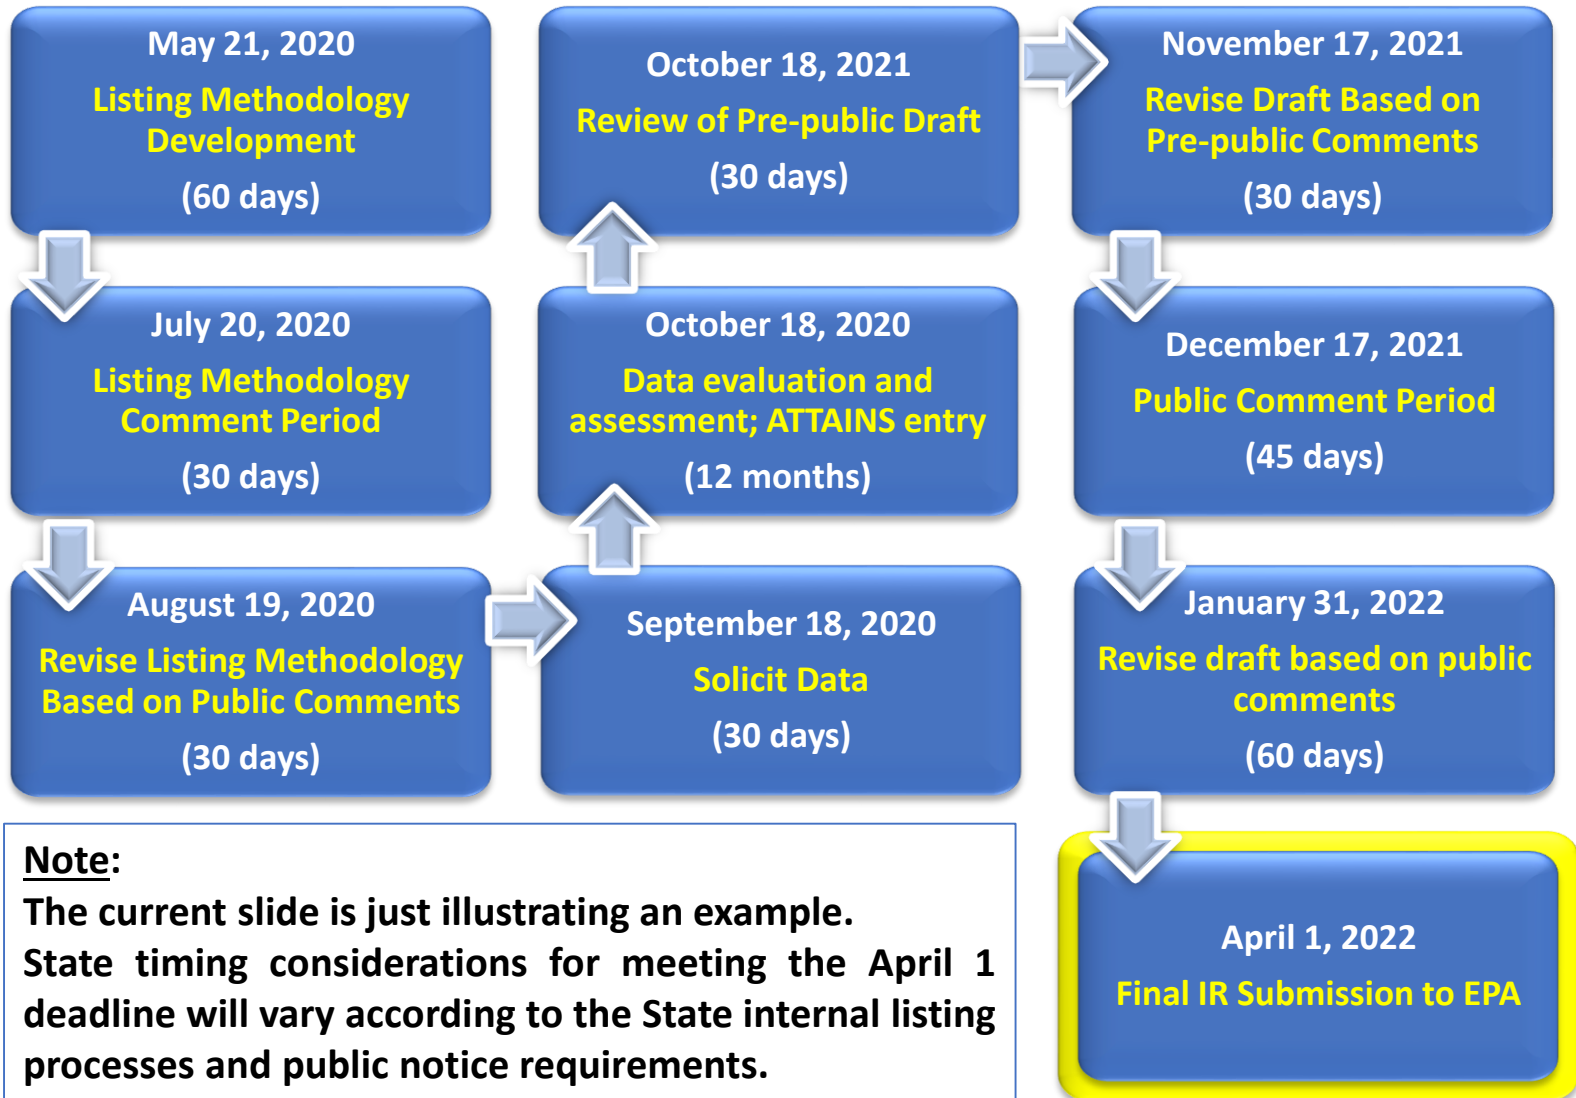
May 21, 2020
Listing Methodology Development
(60 days)

July 20, 2020
Listing Methodology Comment Period
(30 days)

August 19, 2020
Revise Listing Methodology Based on Public Comments
(30 days)

September 18, 2020
Solicit Data
(30 days)

October 18, 2020
Data evaluation and assessment; ATTAINS entry
(12 months)

October 18, 2021
Review of Pre-public Draft
(30 days)

November 17, 2021
Revise Draft Based on Pre-public Comments
(30 days)

December 17, 2021
Public Comment Period
(45 days)

January 31, 2022
Revise draft based on public comments
(60 days)

April 1, 2022
Final IR Submission to EPA

Note:
The current slide is just illustrating an example.
State timing considerations for meeting the April 1 deadline will vary according to the State internal listing processes and public notice requirements.